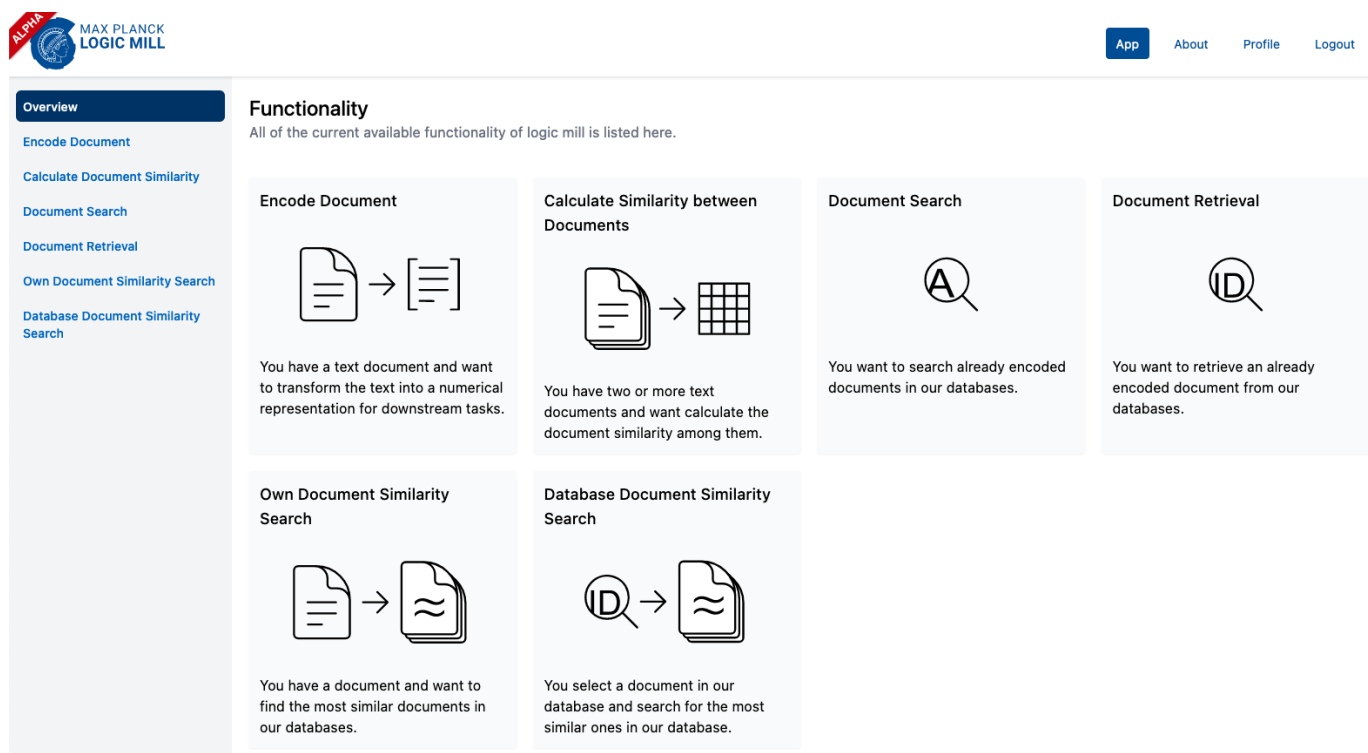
ALPHA
MAX PLANCK
LOGIC MILL

App About Profile Logout

Overview
Encode Document
Calculate Document Similarity
Document Search
Document Retrieval
Own Document Similarity Search
Database Document Similarity Search

Functionality
All of the current available functionality of logic mill is listed here.

Encode Document

You have a text document and want to transform the text into a numerical representation for downstream tasks.

Calculate Similarity between Documents

You have two or more text documents and want calculate the document similarity among them.

Document Search

A

You want to search already encoded documents in our databases.

Document Retrieval

ID

You want to retrieve an already encoded document from our databases.

Own Document Similarity Search

You have a document and want to find the most similar documents in our databases.

Database Document Similarity Search

ID

You select a document in our database and search for the most similar ones in our database.